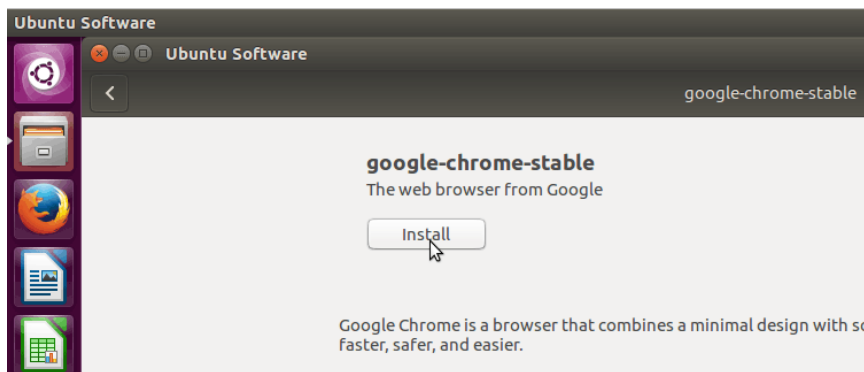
Ubuntu Software

Ubuntu Software

google-chrome-stable

google-chrome-stable

The web browser from Google

Install

Google Chrome is a browser that combines a minimal design with so faster, safer, and easier.